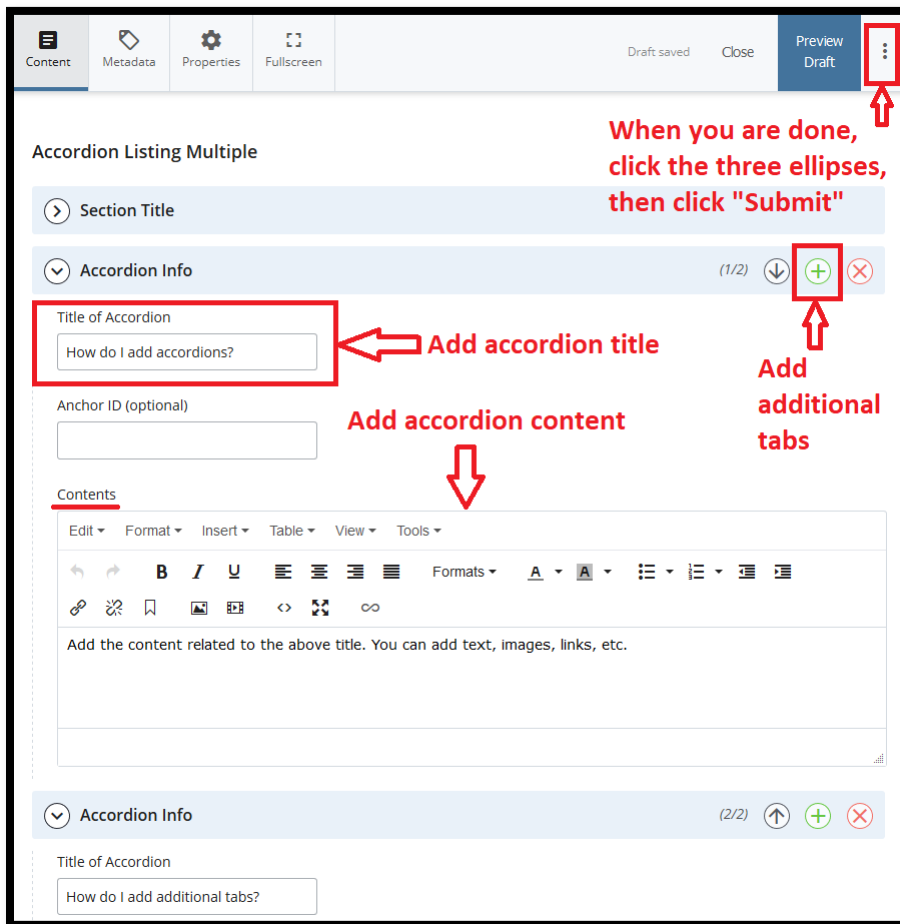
Content Metadata Properties Fullscreen

Draft saved Close Preview Draft

When you are done, click the three ellipses, then click "Submit"

Accordion Listing Multiple

Section Title

Accordion Info (1/2)

Title of Accordion

How do I add accordions?

Add accordion title

Add additional tabs

Anchor ID (optional)

Add accordion content

Contents

Edit Format Insert Table View Tools

Formats

Add the content related to the above title. You can add text, images, links, etc.

Accordion Info (2/2)

Title of Accordion

How do I add additional tabs?